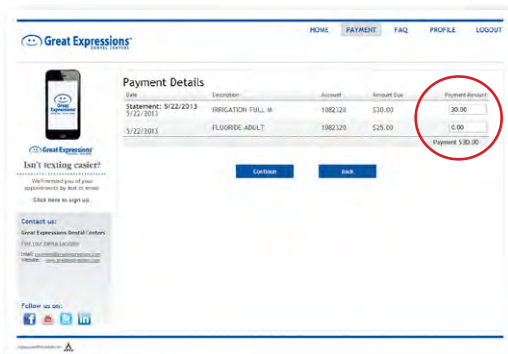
Great Expressions DENTAL CENTERS

HOME PAYMENT FAQ PROFILE LOGOUT

Great Expressions

Great Expressions

Isn't texting easier?

We'll remind you of your appointments by text or email

Click here to sign up.

Contact us:

Great Expressions Dental Centers

Find Your Dental Location

Email: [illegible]
Website: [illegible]

Follow us on:

Payment Details

| Date | Description | Account | Amount Due | Payment Amount |
|---|---|---|---|---|
| Statement: 5/22/2013 5/22/2013 | IRRIGATION FULL M | 1082120 | $30.00 | 30.00 |
| 5/22/2013 | FLUORIDE ADULT | 1082120 | $25.00 | 0.00 |

Payment $30.00

Continue Back

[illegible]